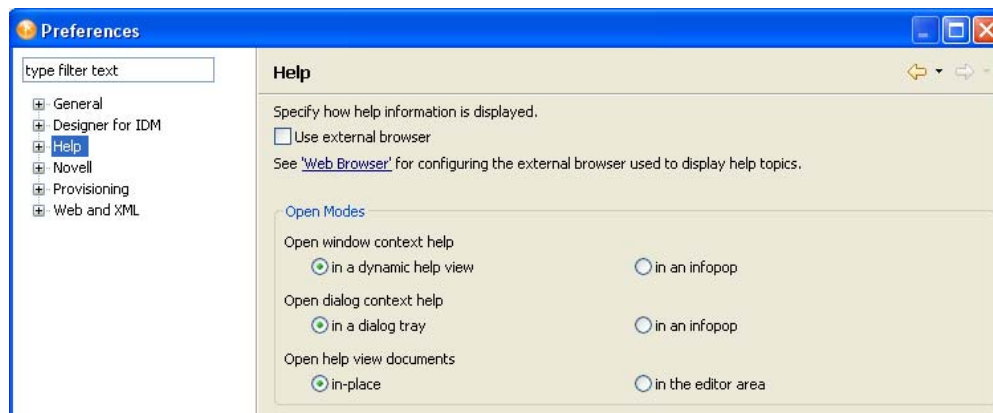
Preferences

type filter text

General
Designer for IDM
Help
Novell
Provisioning
Web and XML

Help

Specify how help information is displayed.

Use external browser

See 'Web Browser' for configuring the external browser used to display help topics.

Open Modes

Open window context help

in a dynamic help view

in an infopop

Open dialog context help

in a dialog tray

in an infopop

Open help view documents

in-place

in the editor area